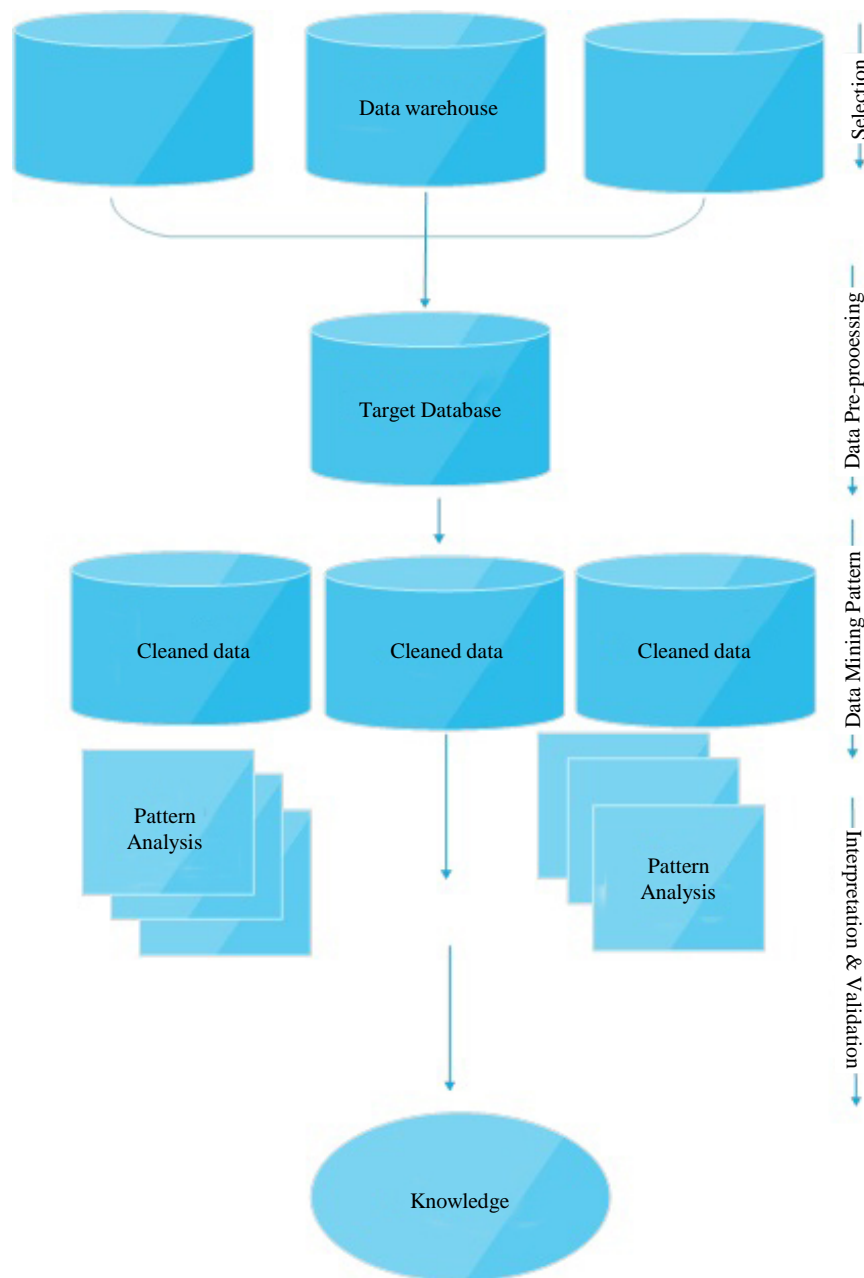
Data warehouse

Target Database

Cleaned data

Cleaned data

Cleaned data

Pattern Analysis

Pattern Analysis

Knowledge

Selection

Data Pre-prooessing

Data Mining Pattern

Interpretation & Validation